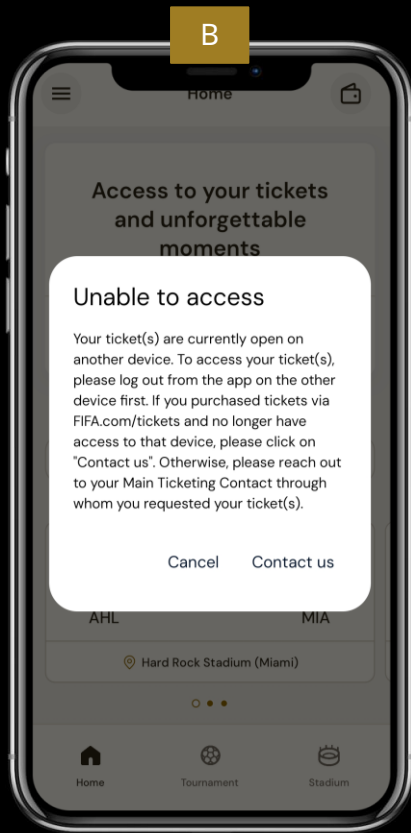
B

Home

Access to your tickets and unforgettable moments

Unable to access

Your ticket(s) are currently open on another device. To access your ticket(s), please log out from the app on the other device first. If you purchased tickets via FIFA.com/tickets and no longer have access to that device, please click on "Contact us". Otherwise, please reach out to your Main Ticketing Contact through whom you requested your ticket(s).

Cancel Contact us

AHL MIA

Hard Rock Stadium (Miami)

Home Tournament Stadium